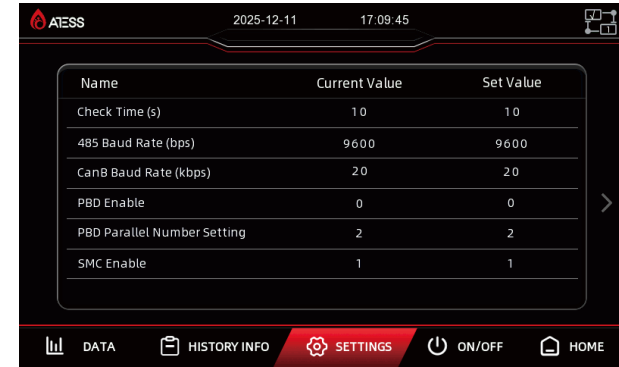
ATESS 2025-12-11 17:09:45

| Name | Current Value | Set Value |
|---|---|---|
| Check Time (s) | 10 | 10 |
| 485 Baud Rate (bps) | 9600 | 9600 |
| CanB Baud Rate (kbps) | 20 | 20 |
| PBD Enable | 0 | 0 |
| PBD Parallel Number Setting | 2 | 2 |
| SMC Enable | 1 | 1 |

DATA HISTORY INFO SETTINGS ON/OFF HOME